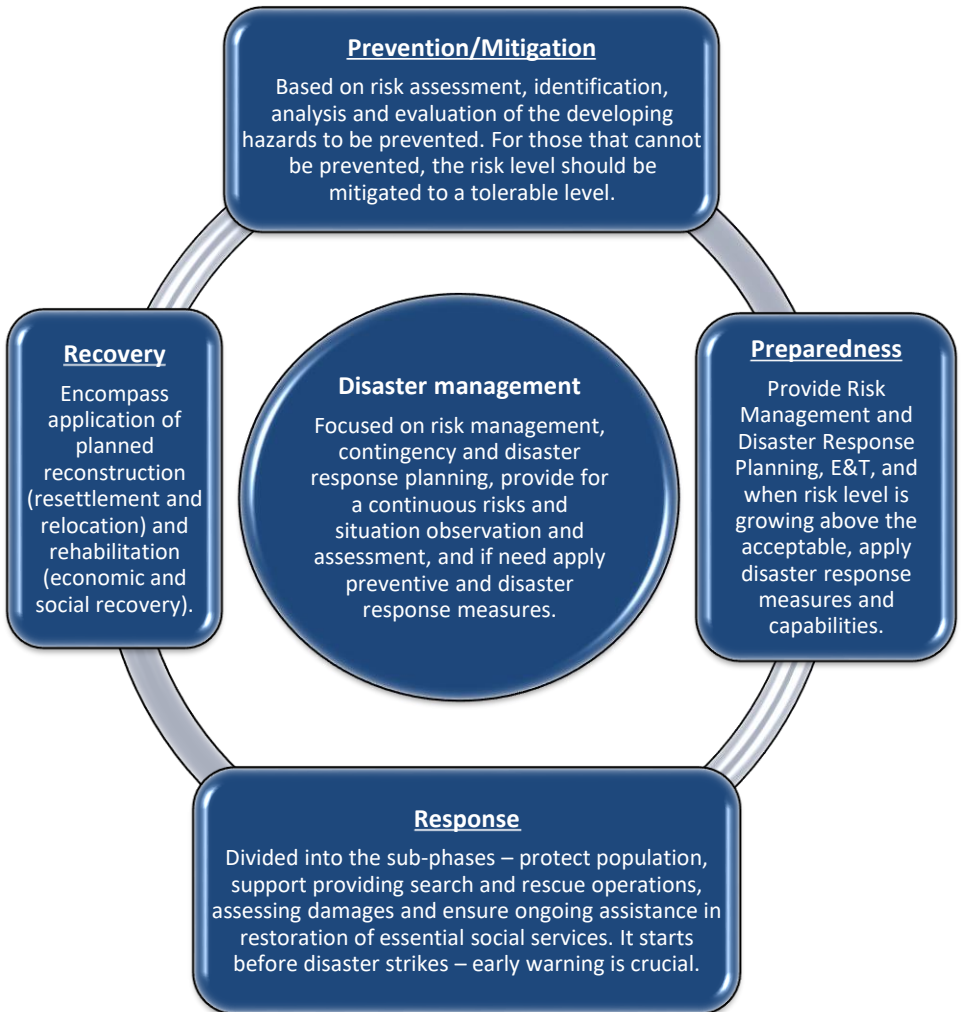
Prevention/Mitigation

Based on risk assessment, identification, analysis and evaluation of the developing hazards to be prevented. For those that cannot be prevented, the risk level should be mitigated to a tolerable level.

Recovery

Encompass application of planned reconstruction (resettlement and relocation) and rehabilitation (economic and social recovery).

Disaster management

Focused on risk management, contingency and disaster response planning, provide for a continuous risks and situation observation and assessment, and if need apply preventive and disaster response measures.

Preparedness

Provide Risk Management and Disaster Response Planning, E&T, and when risk level is growing above the acceptable, apply disaster response measures and capabilities.

Response

Divided into the sub-phases – protect population, support providing search and rescue operations, assessing damages and ensure ongoing assistance in restoration of essential social services. It starts before disaster strikes – early warning is crucial.